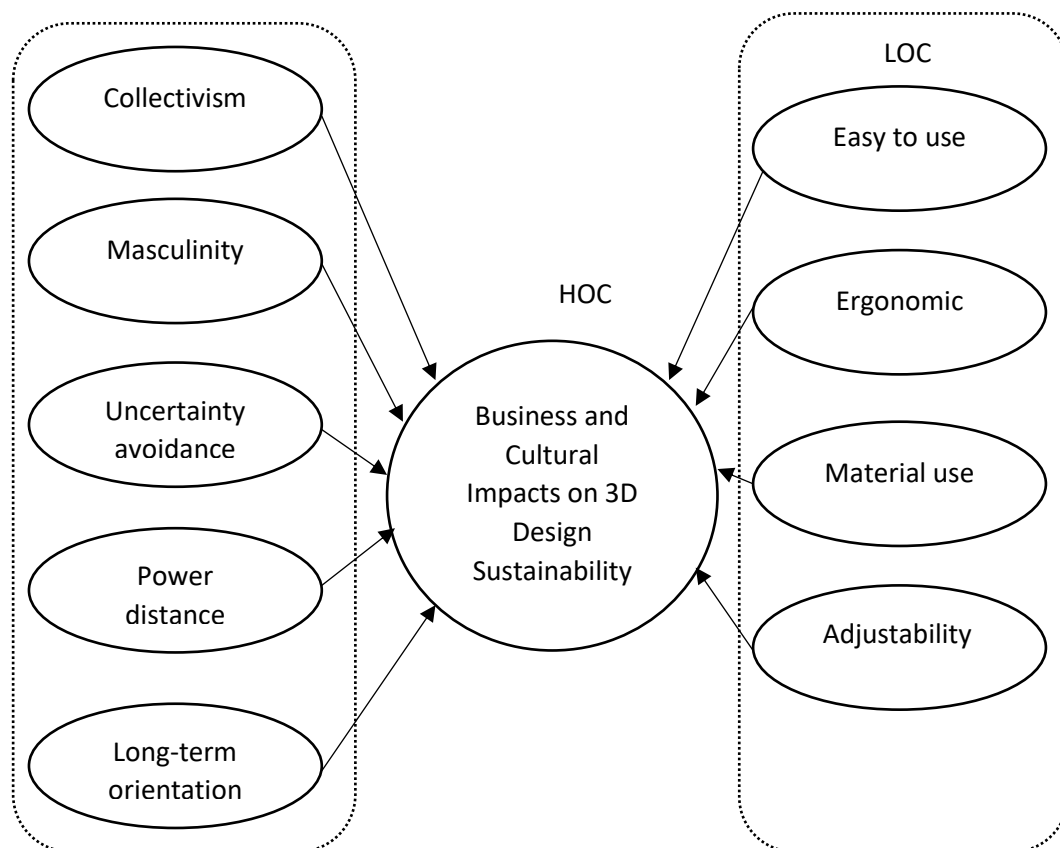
Collectivism

Masculinity

Uncertainty avoidance

Power distance

Long-term orientation

HOC

Business and Cultural Impacts on 3D Design Sustainability

LOC

Easy to use

Ergonomic

Material use

Adjustability